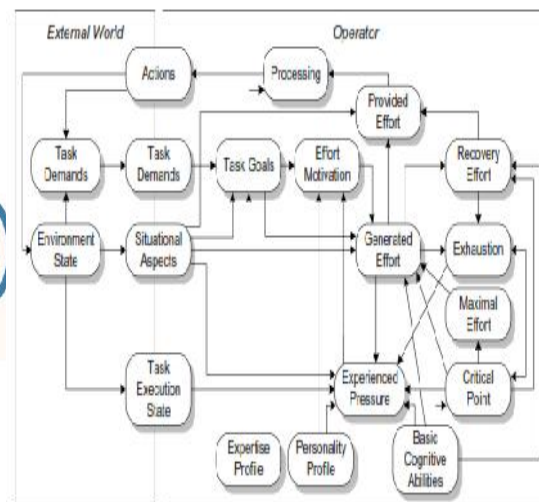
External World

Operator

Actions

Processing

Provided Effort

Task Demands

Task Demands

Task Goals

Effort Motivation

Recovery Effort

Environment State

Situational Aspects

Generated Effort

Exhaustion

Maximal Effort

Task Execution State

Experienced Pressure

Critical Point

Expertise Profie

Personality Profile

Basic Cognitive Abilities